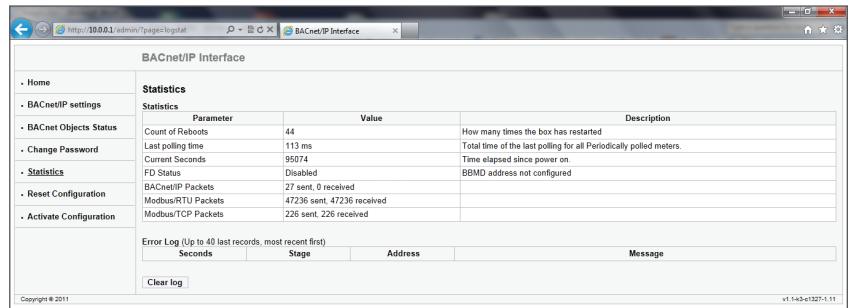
http://10.0.0.1/admin/?page=logstat
BACnet/IP Interface

BACnet/IP Interface

- Home
- BACnet/IP settings
- BACnet Objects Status
- Change Password
- Statistics
- Reset Configuration
- Activate Configuration

Statistics

Statistics

| Parameter | Value | Description |
|---|---|---|
| Count of Reboots | 44 | How many times the box has restarted |
| Last polling time | 113 ms | Total time of the last polling for all Periodically polled meters. |
| Current Seconds | 95074 | Time elapsed since power on. |
| FD Status | Disabled | BBMD address not configured |
| BACnet/IP Packets | 27 sent, 0 received | |
| Modbus/RTU Packets | 47236 sent, 47236 received | |
| Modbus/TCP Packets | 226 sent, 226 received | |

Error Log (Up to 40 last records, most recent first)

| Seconds | Stage | Address | Message |
|---|---|---|---|

Clear log

Copyright © 2011

v1.1-k3-c1327-1.11